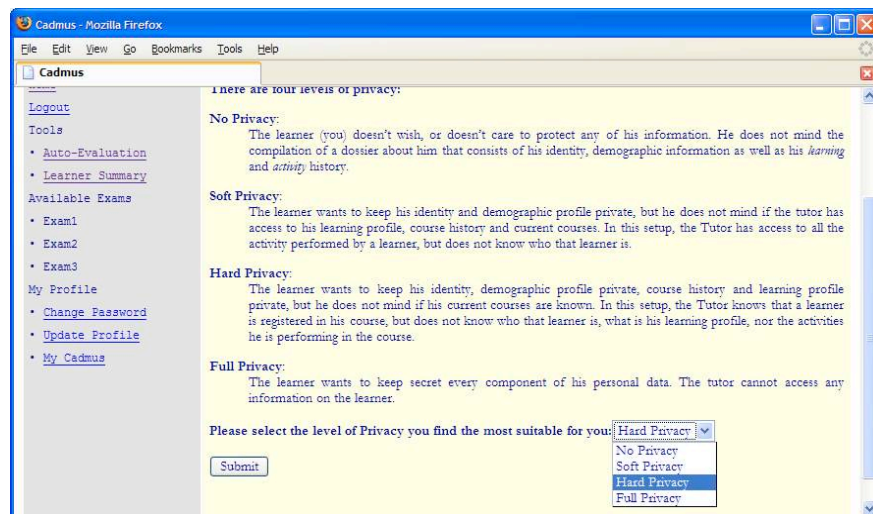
Cadmus - Mozilla Firefox

File Edit View Go Bookmarks Tools Help

Cadmus

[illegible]
Logout
Tools
• Auto-Evaluation
• Learner Summary
Available Exams
• Exam1
• Exam2
• Exam3
My Profile
• Change Password
• Update Profile
• My Cadmus

There are four levels of privacy:

No Privacy:
The learner (you) doesn't wish, or doesn't care to protect any of his information. He does not mind the compilation of a dossier about him that consists of his identity, demographic information as well as his *learning* and *activity* history.

Soft Privacy:
The learner wants to keep his identity and demographic profile private, but he does not mind if the tutor has access to his learning profile, course history and current courses. In this setup, the Tutor has access to all the activity performed by a learner, but does not know who that learner is.

Hard Privacy:
The learner wants to keep his identity, demographic profile private, course history and learning profile private, but he does not mind if his current courses are known. In this setup, the Tutor knows that a learner is registered in his course, but does not know who that learner is, what is his learning profile, nor the activities he is performing in the course.

Full Privacy:
The learner wants to keep secret every component of his personal data. The tutor cannot access any information on the learner.

Please select the level of Privacy you find the most suitable for you: Hard Privacy
No Privacy
Soft Privacy
Hard Privacy
Full Privacy

Submit